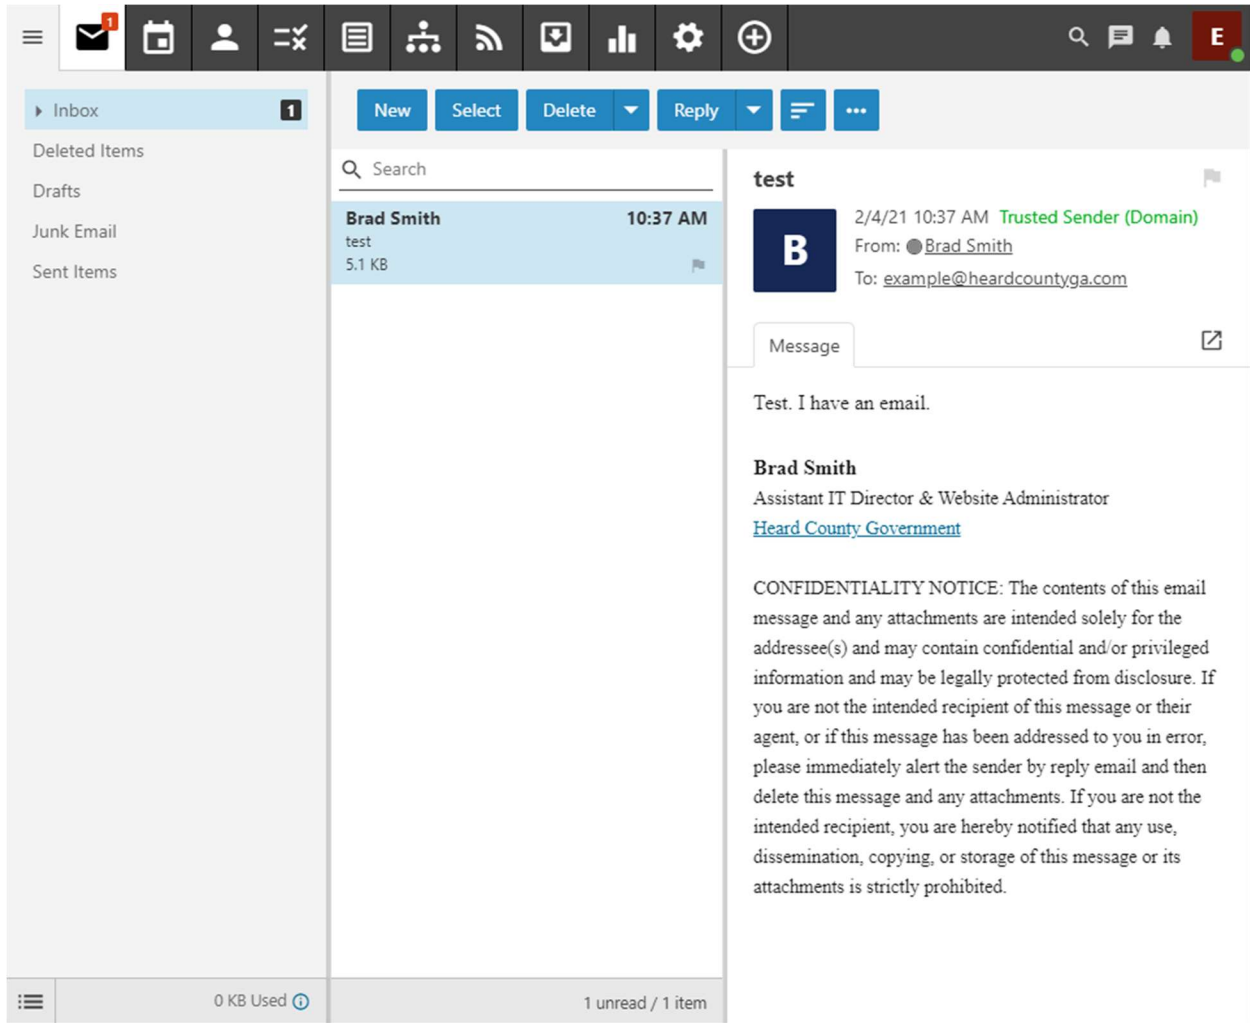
1

E

Inbox 1

Deleted Items

Drafts

Junk Email

Sent Items

New Select Delete Reply ···

Search

Brad Smith 10:37 AM
test
5.1 KB

test

B

2/4/21 10:37 AM Trusted Sender (Domain)
From: Brad Smith
To: example@heardcountyga.com

Message

Test. I have an email.

Brad Smith
Assistant IT Director & Website Administrator
Heard County Government

CONFIDENTIALITY NOTICE: The contents of this email message and any attachments are intended solely for the addressee(s) and may contain confidential and/or privileged information and may be legally protected from disclosure. If you are not the intended recipient of this message or their agent, or if this message has been addressed to you in error, please immediately alert the sender by reply email and then delete this message and any attachments. If you are not the intended recipient, you are hereby notified that any use, dissemination, copying, or storage of this message or its attachments is strictly prohibited.

0 KB Used

1 unread / 1 item